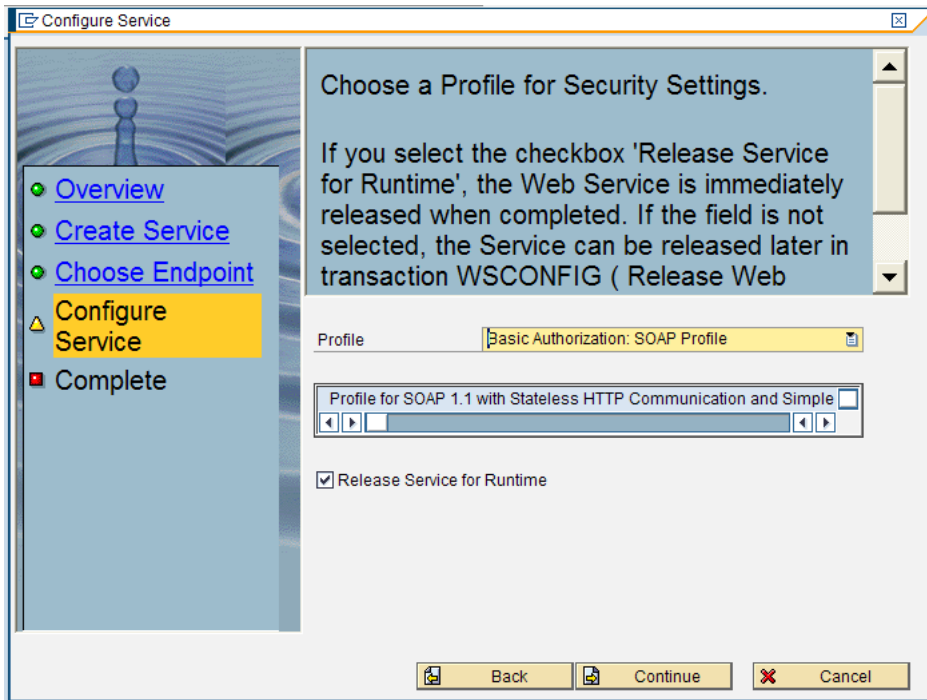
Configure Service

Overview
Create Service
Choose Endpoint
Configure Service
Complete

Choose a Profile for Security Settings.

If you select the checkbox 'Release Service for Runtime', the Web Service is immediately released when completed. If the field is not selected, the Service can be released later in transaction WSCONFIG ( Release Web

Profile
Basic Authorization: SOAP Profile

Profile for SOAP 1.1 with Stateless HTTP Communication and Simple

Release Service for Runtime

Back
Continue
Cancel